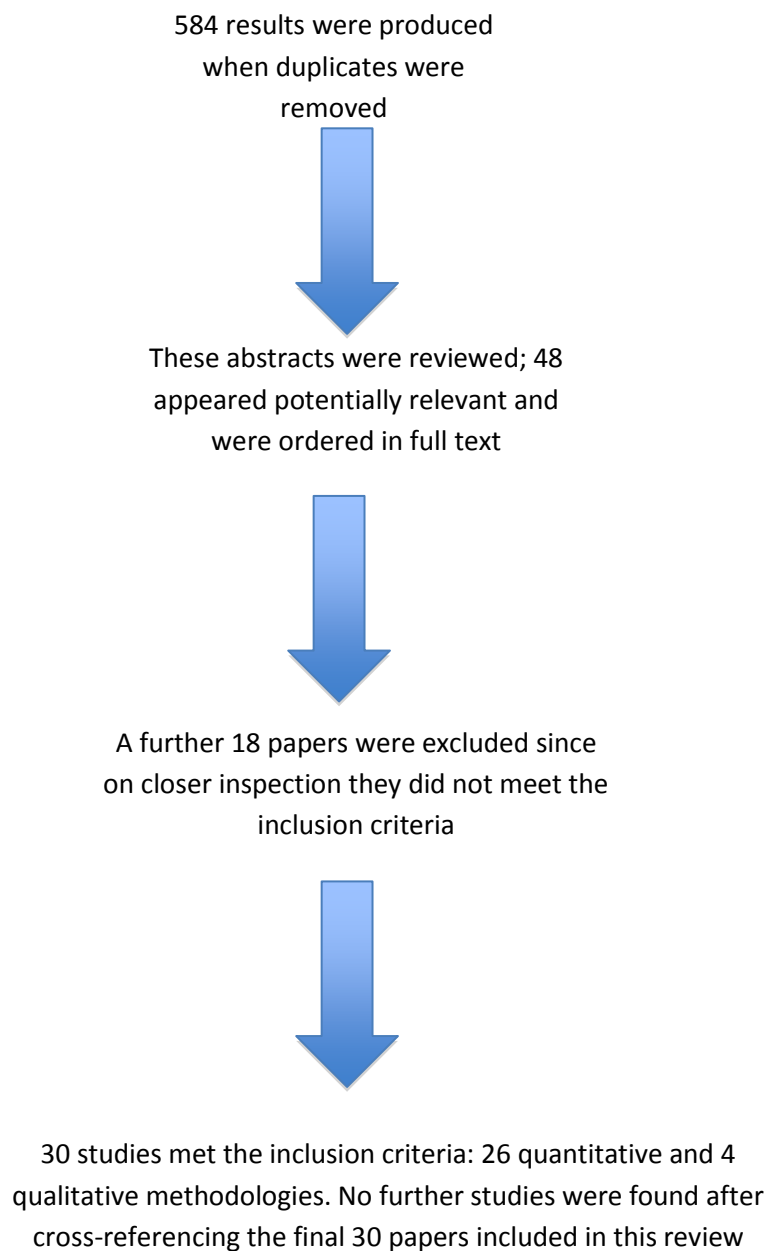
584 results were produced when duplicates were removed

These abstracts were reviewed; 48 appeared potentially relevant and were ordered in full text

A further 18 papers were excluded since on closer inspection they did not meet the inclusion criteria

30 studies met the inclusion criteria: 26 quantitative and 4 qualitative methodologies. No further studies were found after cross-referencing the final 30 papers included in this review